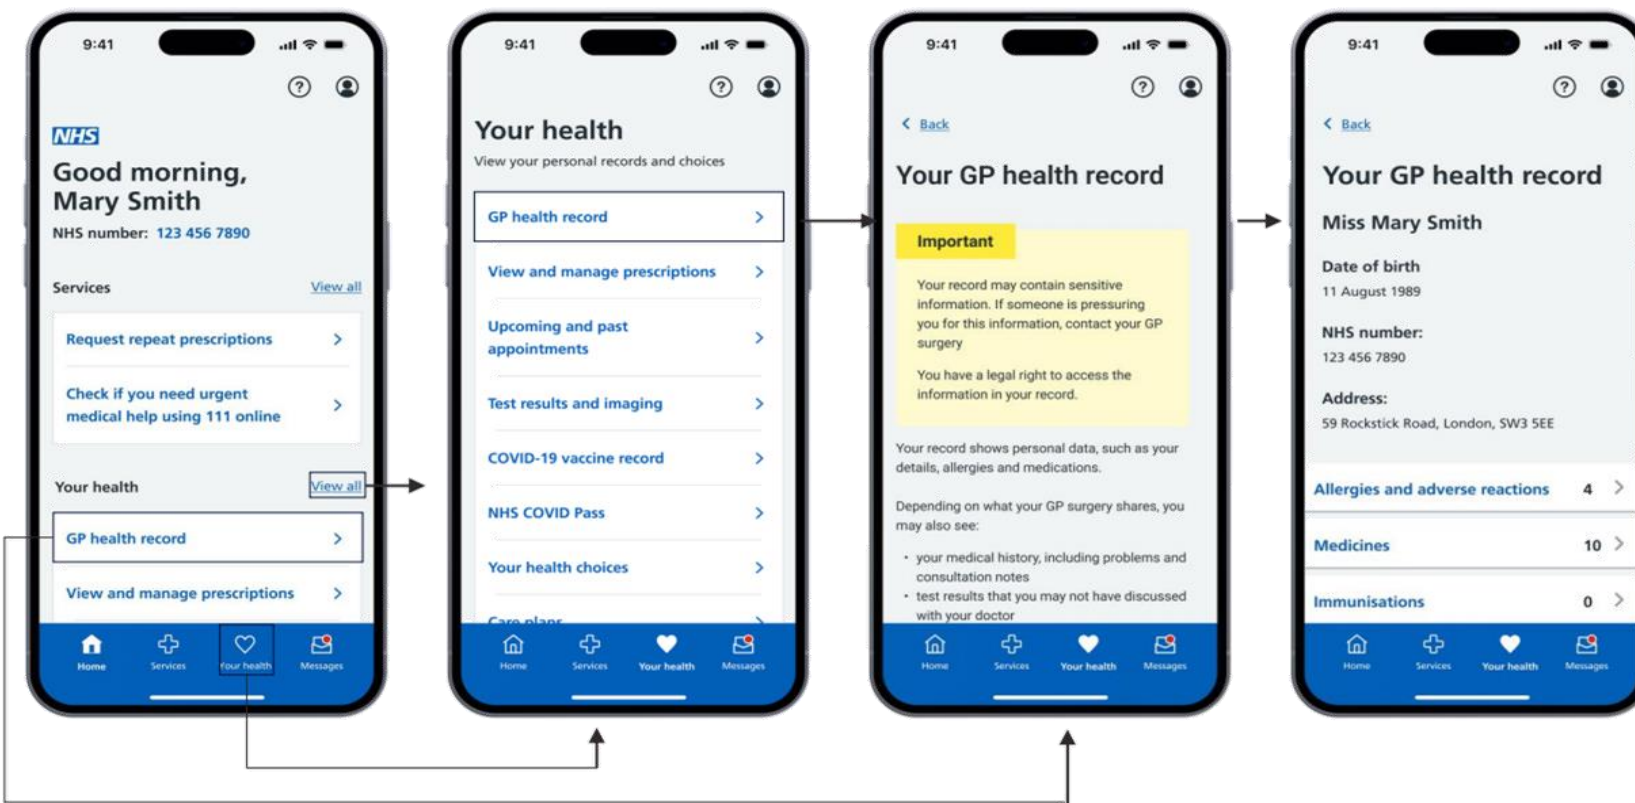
9:41

NHS

Good morning, Mary Smith

NHS number: 123 456 7890

Services View all

Request repeat prescriptions >

Check if you need urgent medical help using 111 online >

Your health View all

GP health record >

View and manage prescriptions >

Home Services Your health Messages

9:41

Your health

View your personal records and choices

GP health record >

View and manage prescriptions >

Upcoming and past appointments >

Test results and imaging >

COVID-19 vaccine record >

NHS COVID Pass >

Your health choices >

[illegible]

Home Services Your health Messages

9:41

< Back

Your GP health record

Important

Your record may contain sensitive information. If someone is pressuring you for this information, contact your GP surgery

You have a legal right to access the information in your record.

Your record shows personal data, such as your details, allergies and medications.

Depending on what your GP surgery shares, you may also see:

• your medical history, including problems and consultation notes
• test results that you may not have discussed with your doctor

Home Services Your health Messages

9:41

< Back

Your GP health record

Miss Mary Smith

Date of birth

11 August 1989

NHS number:

123 456 7890

Address:

59 Rockstick Road, London, SW3 5EE

Allergies and adverse reactions 4 >

Medicines 10 >

Immunisations 0 >

Home Services Your health Messages